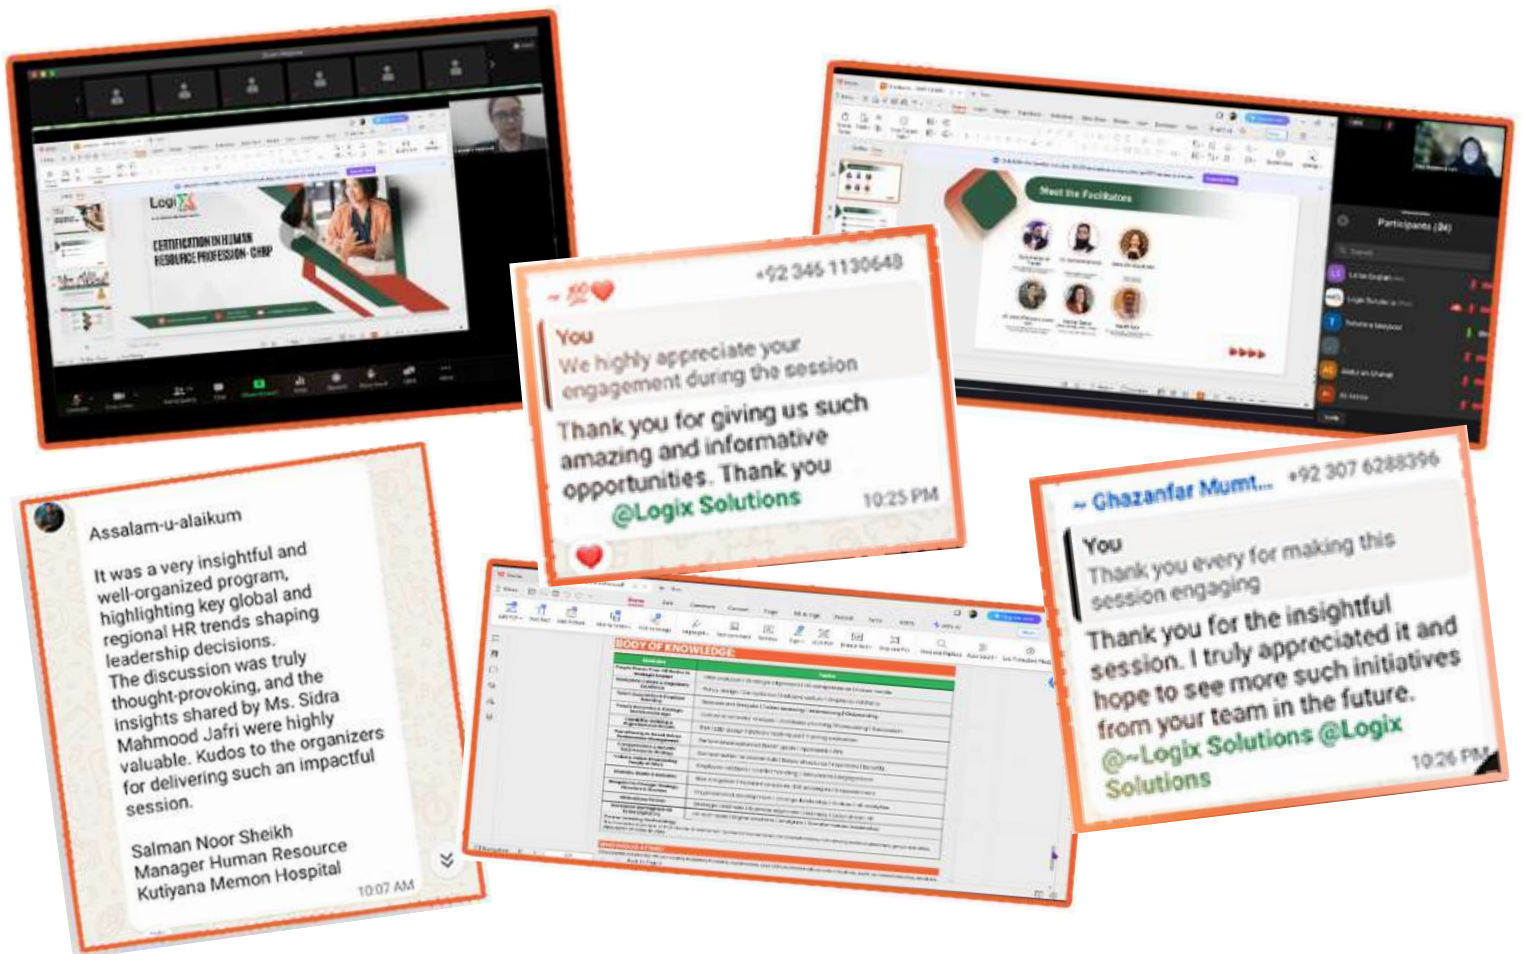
Logix
CERTIFICATION IN HUMAN RESOURCE PROFESSION- CHRP

Meet the Facilitators

Participants (34)

+92 346 1130648

You
We highly appreciate your engagement during the session

Thank you for giving us such amazing and informative opportunities. Thank you @Logix Solutions 10:25 PM

Assalam-u-alaikum

It was a very insightful and well-organized program, highlighting key global and regional HR trends shaping leadership decisions. The discussion was truly thought-provoking, and the insights shared by Ms. Sidra Mahmood Jafri were highly valuable. Kudos to the organizers for delivering such an impactful session.

Salman Noor Sheikh
Manager Human Resource
Kutiyana Memon Hospital
10:07 AM

BODY OF KNOWLEDGE

~ Ghazanfar Mumt... +92 307 6288396

You
Thank you every for making this session engaging

Thank you for the insightful session. I truly appreciated it and hope to see more such initiatives from your team in the future. @~Logix Solutions @Logix Solutions 10:26 PM